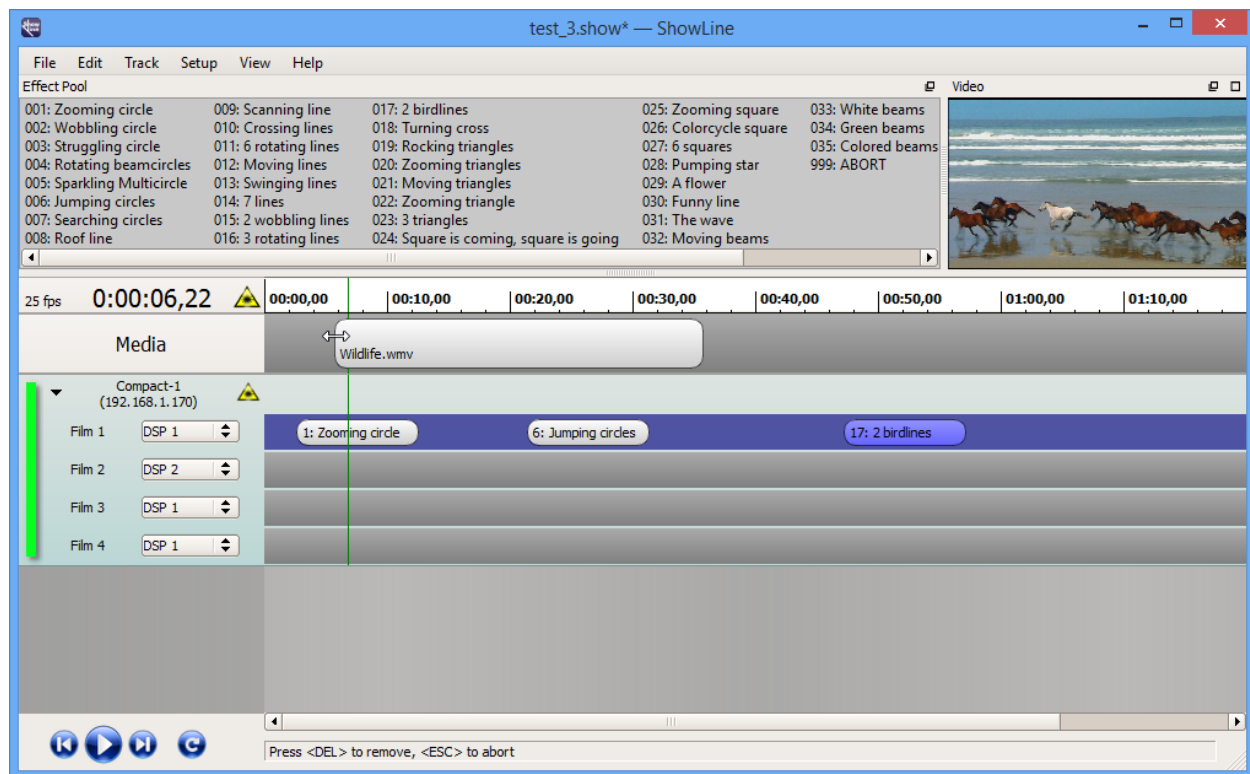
test_3.show* — ShowLine

File Edit Track Setup View Help

Effect Pool

001: Zooming circle
002: Wobbling circle
003: Struggling circle
004: Rotating beamcircles
005: Sparkling Multicircle
006: Jumping circles
007: Searching circles
008: Roof line

009: Scanning line
010: Crossing lines
011: 6 rotating lines
012: Moving lines
013: Swinging lines
014: 7 lines
015: 2 wobbling lines
016: 3 rotating lines

017: 2 birdlines
018: Turning cross
019: Rocking triangles
020: Zooming triangles
021: Moving triangles
022: Zooming triangle
023: 3 triangles
024: Square is coming, square is going

025: Zooming square
026: Colorcycle square
027: 6 squares
028: Pumping star
029: A flower
030: Funny line
031: The wave
032: Moving beams

033: White beams
034: Green beams
035: Colored beams
999: ABORT

Video

25 fps 0:00:06,22

00:00,00 00:10,00 00:20,00 00:30,00 00:40,00 00:50,00 01:00,00 01:10,00

Media

Wildlife.wmv

Compact-1
(192.168.1.170)

Film 1 DSP 1
Film 2 DSP 2
Film 3 DSP 1
Film 4 DSP 1

1: Zooming circle
6: Jumping circles
17: 2 birdlines

Press <DEL> to remove, <ESC> to abort